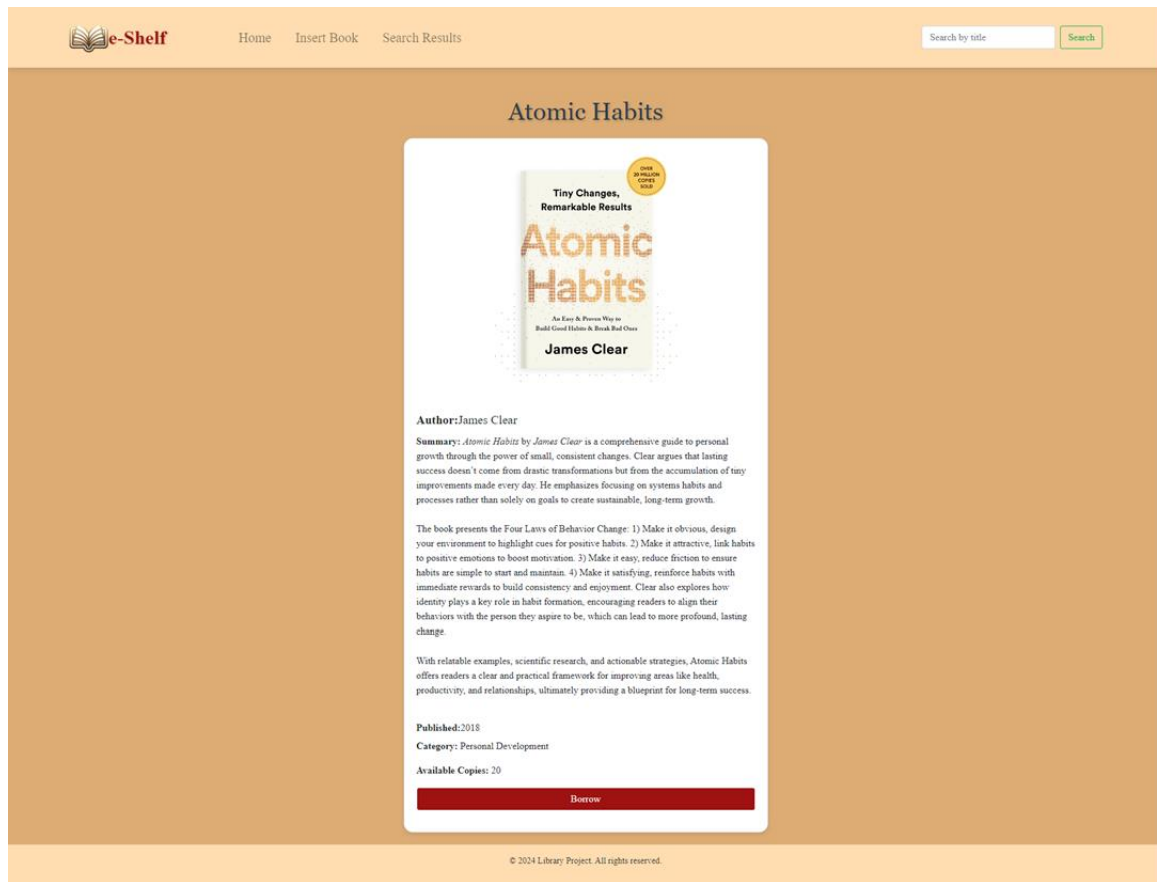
e-Shelf

Home Insert Book Search Results

Search by title Search

Atomic Habits

OVER 20 MILLION COPIES SOLD

Tiny Changes, Remarkable Results

Atomic Habits

An Easy & Proven Way to Build Good Habits & Break Bad Ones

James Clear

Author:James Clear

Summary: Atomic Habits by James Clear is a comprehensive guide to personal growth through the power of small, consistent changes. Clear argues that lasting success doesn't come from drastic transformations but from the accumulation of tiny improvements made every day. He emphasizes focusing on systems habits and processes rather than solely on goals to create sustainable, long-term growth.

The book presents the Four Laws of Behavior Change: 1) Make it obvious, design your environment to highlight cues for positive habits. 2) Make it attractive, link habits to positive emotions to boost motivation. 3) Make it easy, reduce friction to ensure habits are simple to start and maintain. 4) Make it satisfying, reinforce habits with immediate rewards to build consistency and enjoyment. Clear also explores how identity plays a key role in habit formation, encouraging readers to align their behaviors with the person they aspire to be, which can lead to more profound, lasting change.

With relatable examples, scientific research, and actionable strategies, Atomic Habits offers readers a clear and practical framework for improving areas like health, productivity, and relationships, ultimately providing a blueprint for long-term success.

Published:2018

Category: Personal Development

Available Copies: 20

Borrow

© 2024 Library Project. All rights reserved.